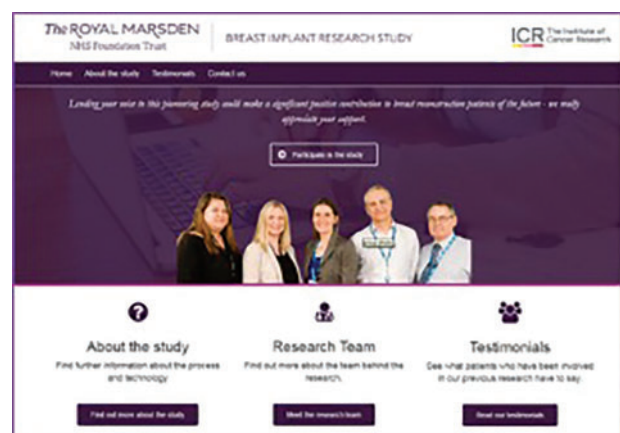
The ROYAL MARSDEN
NHS Foundation Trust

BREAST IMPLANT RESEARCH STUDY

ICR The Institute of Cancer Research

Home About the study Testimonials Contact us

Lending your voice to this pioneering study would make a significant positive contribution to breast reconstruction patients of the future - we really appreciate your support.

Participate in the study

About the study
Find further information about the process and technology.

Find out more about the study

Research Team
Find out more about the team behind the research.

Meet the research team

Testimonials
See what patients who have been involved in our previous research have to say.

Read our testimonials